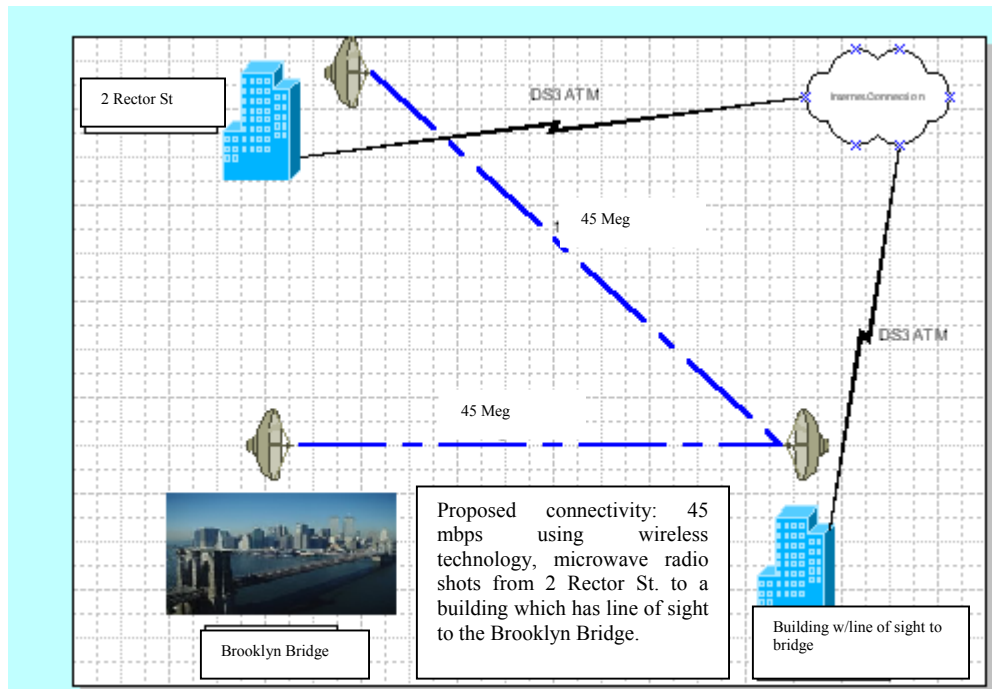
2 Rector St

DS3 ATM

Internet Connection

45 Meg

DS3 ATM

45 Meg

Proposed connectivity: 45 mbps using wireless technology, microwave radio shots from 2 Rector St. to a building which has line of sight to the Brooklyn Bridge.

Brooklyn Bridge

Building w/line of sight to bridge